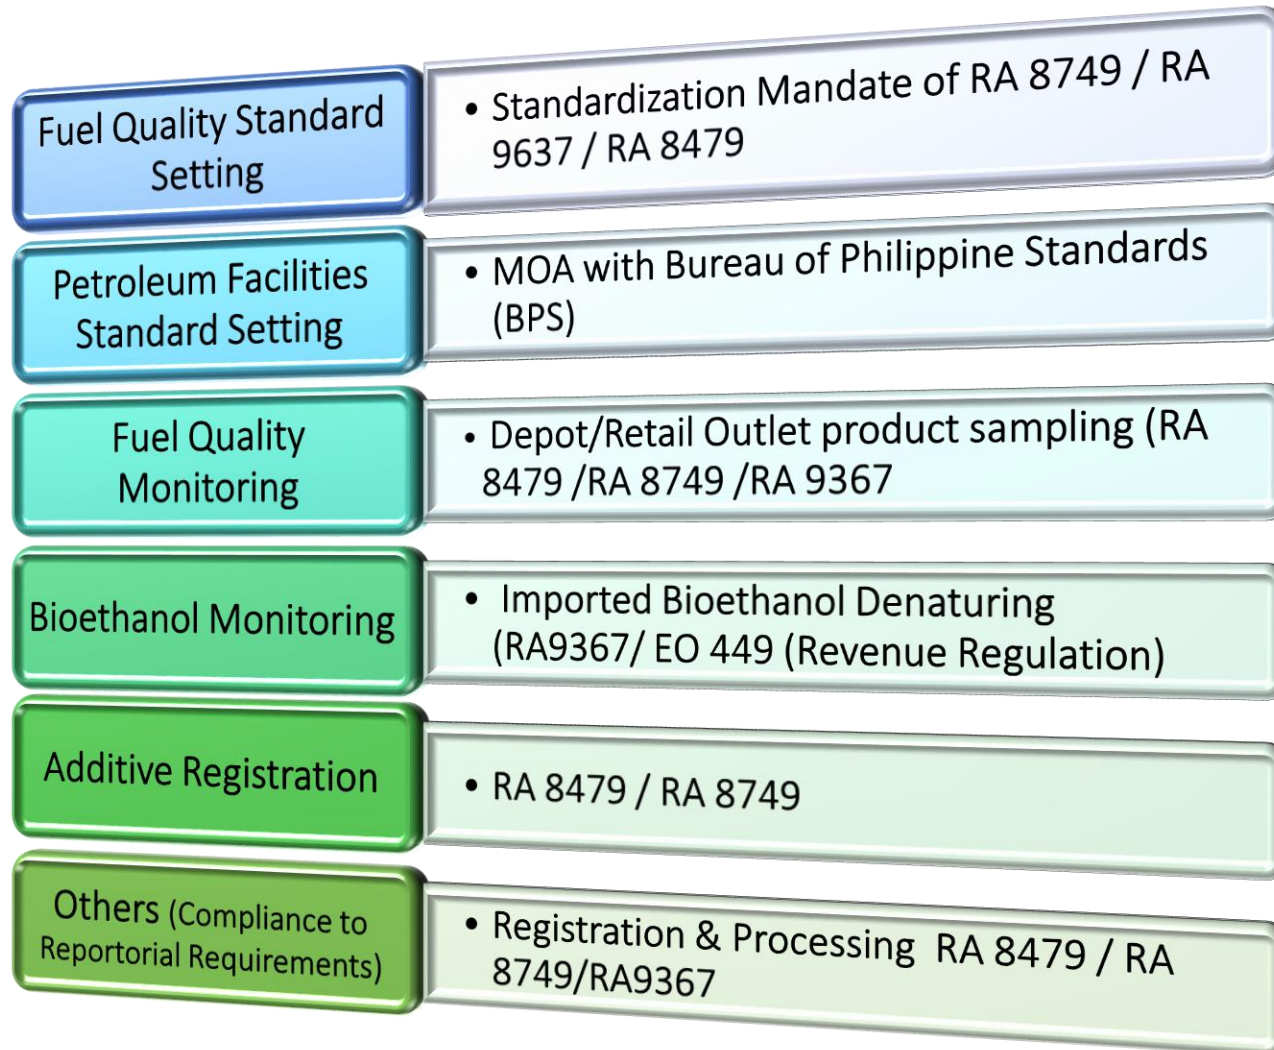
Fuel Quality Standard Setting

• Standardization Mandate of RA 8749 / RA 9637 / RA 8479

Petroleum Facilities Standard Setting

• MOA with Bureau of Philippine Standards (BPS)

Fuel Quality Monitoring

• Depot/Retail Outlet product sampling (RA 8479 /RA 8749 /RA 9367

Bioethanol Monitoring

• Imported Bioethanol Denaturing (RA9367/ EO 449 (Revenue Regulation)

Additive Registration

• RA 8479 / RA 8749

Others (Compliance to Reportorial Requirements)

• Registration & Processing RA 8479 / RA 8749/RA9367